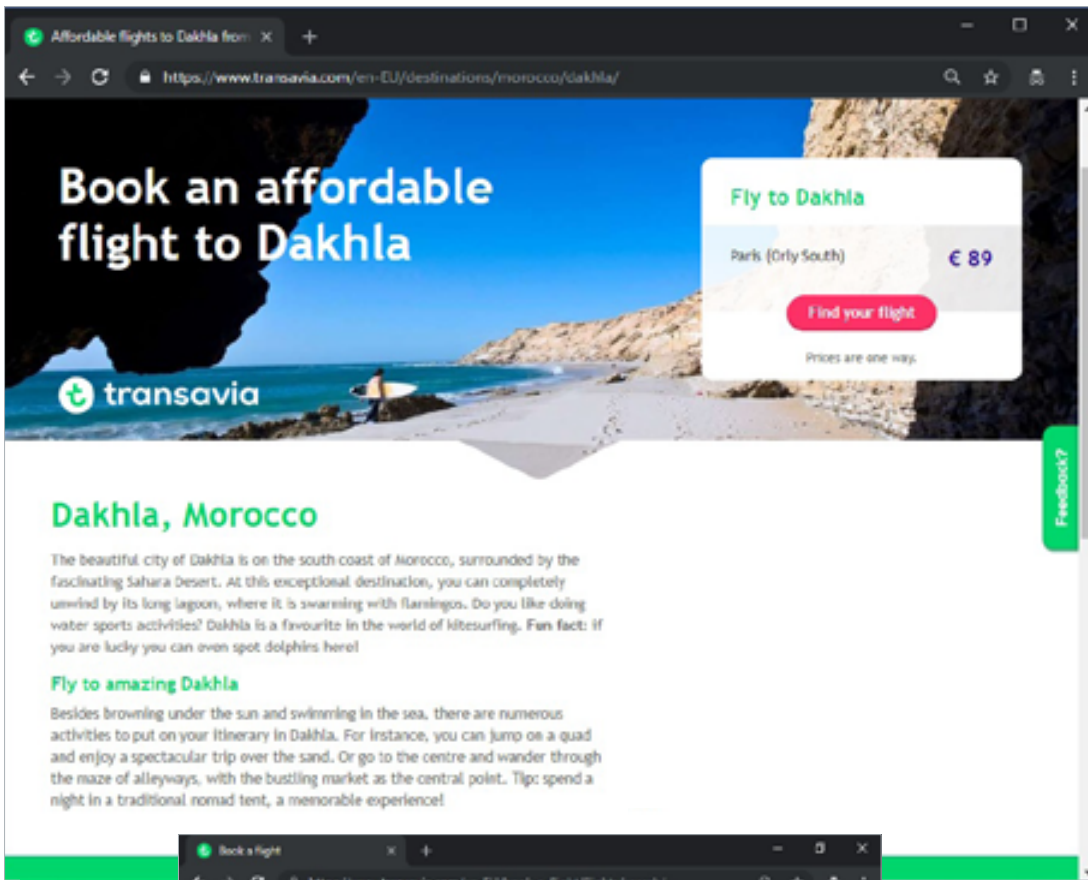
Affordable flights to Dakhla from ×
+
https://www.transavia.com/en-EU/destinations/morocco/dakhla/

Book an affordable flight to Dakhla

transavia

Fly to Dakhla

Paris (Orly South)
€ 89

Find your flight

Prices are one way.

Feedback?

Dakhla, Morocco

The beautiful city of Dakhla is on the south coast of Morocco, surrounded by the fascinating Sahara Desert. At this exceptional destination, you can completely unwind by its long lagoon, where it is swarming with flamingos. Do you like doing water sports activities? Dakhla is a favourite in the world of kitesurfing. Fun fact: if you are lucky you can even spot dolphins here!

Fly to amazing Dakhla

Besides browning under the sun and swimming in the sea, there are numerous activities to put on your itinerary in Dakhla. For instance, you can jump on a quad and enjoy a spectacular trip over the sand. Or go to the centre and wander through the maze of alleyways, with the bustling market as the central point. Tip: spend a night in a traditional nomad tent, a memorable experience!

Book a flight ×
+
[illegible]